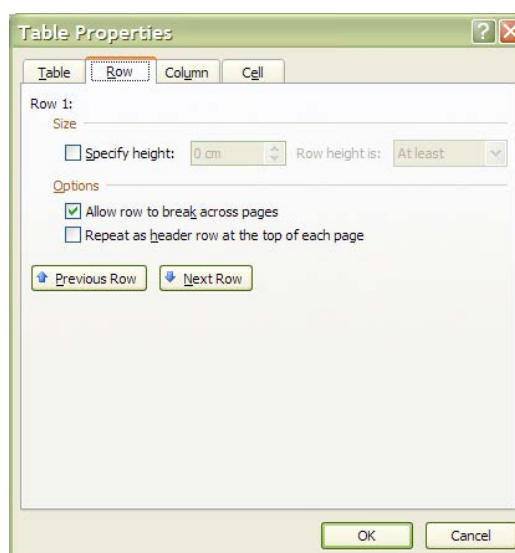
Table Properties

Table | Row | Column | Cell

Row 1:

Size

Specify height: 0 cm Row height is: At least

Options

Allow row to break across pages

Repeat as header row at the top of each page

Previous Row | Next Row

OK | Cancel